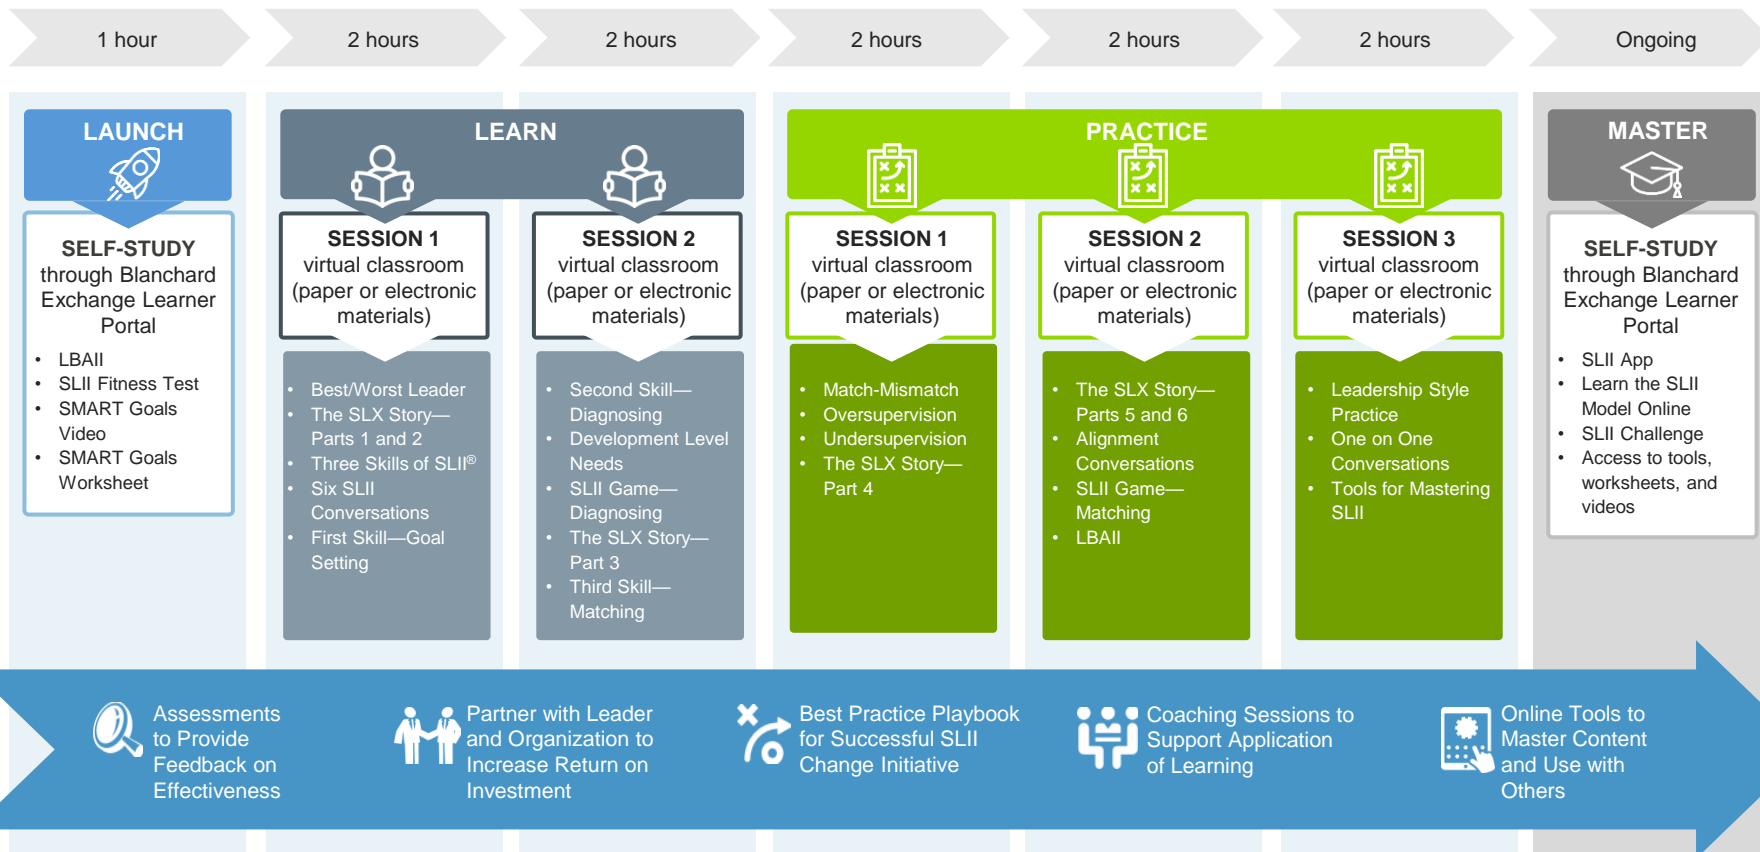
1 hour

2 hours

2 hours

2 hours

2 hours

2 hours

Ongoing

LAUNCH

SELF-STUDY through Blanchard Exchange Learner Portal

- LBAII
- SLII Fitness Test
- SMART Goals Video
- SMART Goals Worksheet

LEARN

SESSION 1 virtual classroom (paper or electronic materials)

- Best/Worst Leader
- The SLX Story—Parts 1 and 2
- Three Skills of SLII®
- Six SLII Conversations
- First Skill—Goal Setting

SESSION 2 virtual classroom (paper or electronic materials)

- Second Skill—Diagnosing
- Development Level Needs
- SLII Game—Diagnosing
- The SLX Story—Part 3
- Third Skill—Matching

PRACTICE

SESSION 1 virtual classroom (paper or electronic materials)

- Match-Mismatch
- Oversupervision
- Undersupervision
- The SLX Story—Part 4

SESSION 2 virtual classroom (paper or electronic materials)

- The SLX Story—Parts 5 and 6
- Alignment Conversations
- SLII Game—Matching
- LBAII

SESSION 3 virtual classroom (paper or electronic materials)

- Leadership Style Practice
- One on One Conversations
- Tools for Mastering SLII

MASTER

SELF-STUDY through Blanchard Exchange Learner Portal

- SLII App
- Learn the SLII Model Online
- SLII Challenge
- Access to tools, worksheets, and videos

Assessments to Provide Feedback on Effectiveness

Partner with Leader and Organization to Increase Return on Investment

Best Practice Playbook for Successful SLII Change Initiative

Coaching Sessions to Support Application of Learning

Online Tools to Master Content and Use with Others